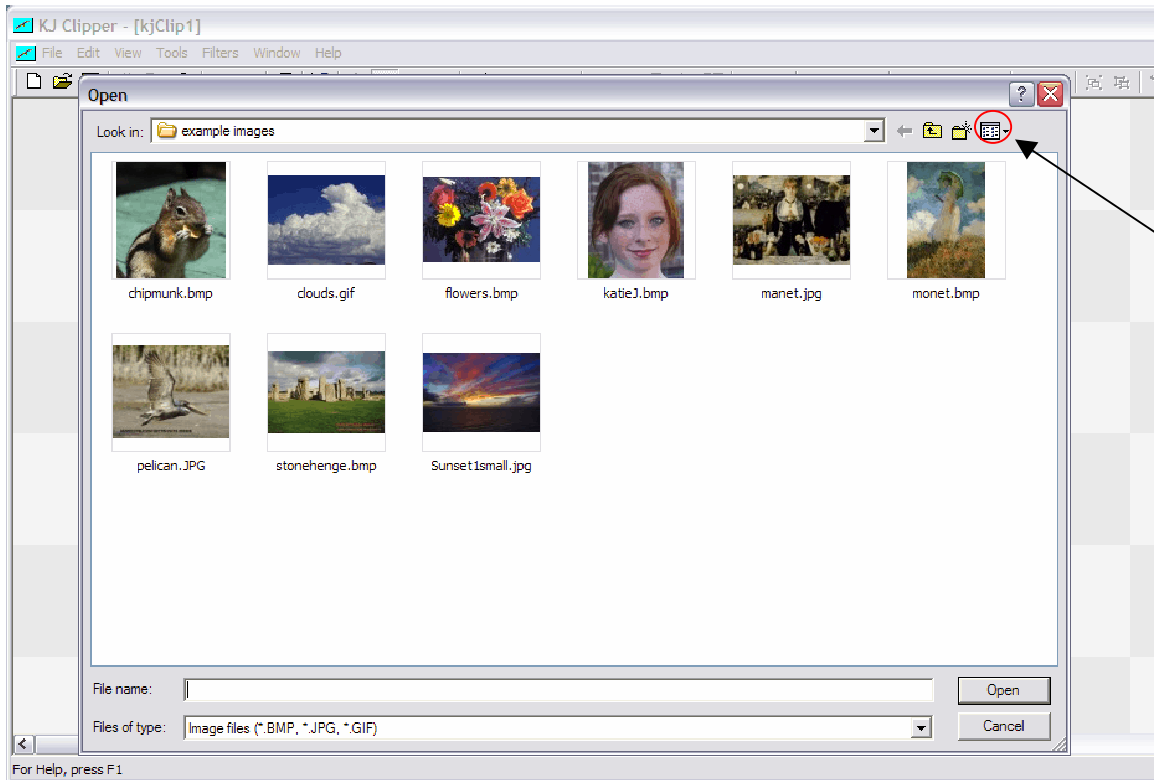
KJ Clipper - [kjClip1]

File Edit View Tools Filters Window Help

Open

Look in: example images

chipmunk.bmp

clouds.gif

flowers.bmp

katieJ.bmp

manet.jpg

monet.bmp

pelican.JPG

stonehenge.bmp

Sunset1small.jpg

File name:

Open

Files of type: Image files (*.BMP, *.JPG, *.GIF)

Cancel

For Help, press F1